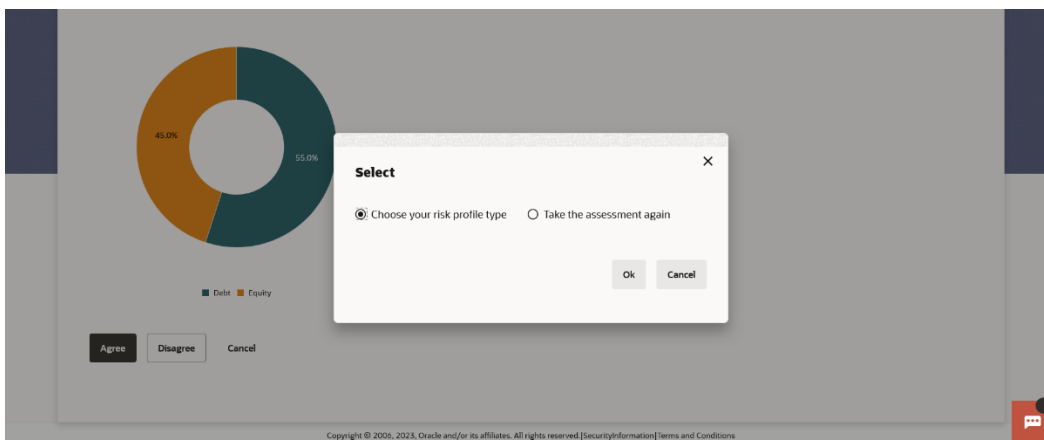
45.0%

55.0%

Debt Equity

Agree Disagree Cancel

Select

×

Choose your risk profile type Take the assessment again

Ok Cancel

Copyright © 2006, 2023, Oracle and/or its affiliates. All rights reserved.|SecurityInformation|Terms and Conditions